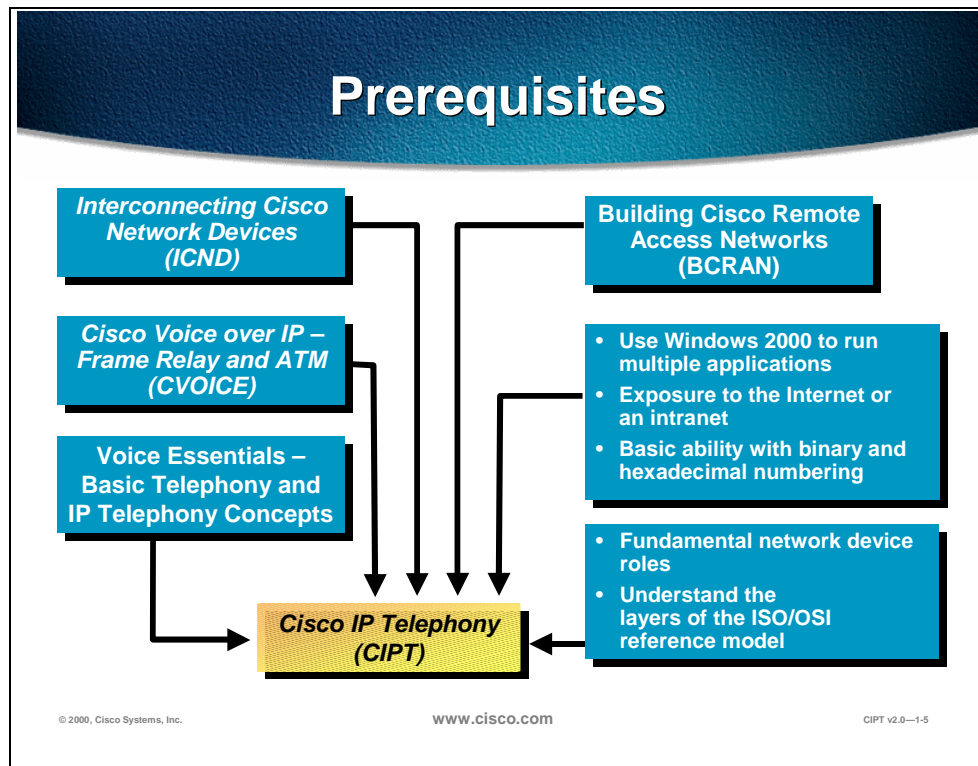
Prerequisites

Interconnecting Cisco Network Devices (ICND)

Cisco Voice over IP – Frame Relay and ATM (CVOICE)

Voice Essentials – Basic Telephony and IP Telephony Concepts

Building Cisco Remote Access Networks (BCRAN)

• Use Windows 2000 to run multiple applications
• Exposure to the Internet or an intranet
• Basic ability with binary and hexadecimal numbering

• Fundamental network device roles
• Understand the layers of the ISO/OSI reference model

Cisco IP Telephony (CIPT)

© 2000, Cisco Systems, Inc.

www.cisco.com

CIPT v2.0—1-5